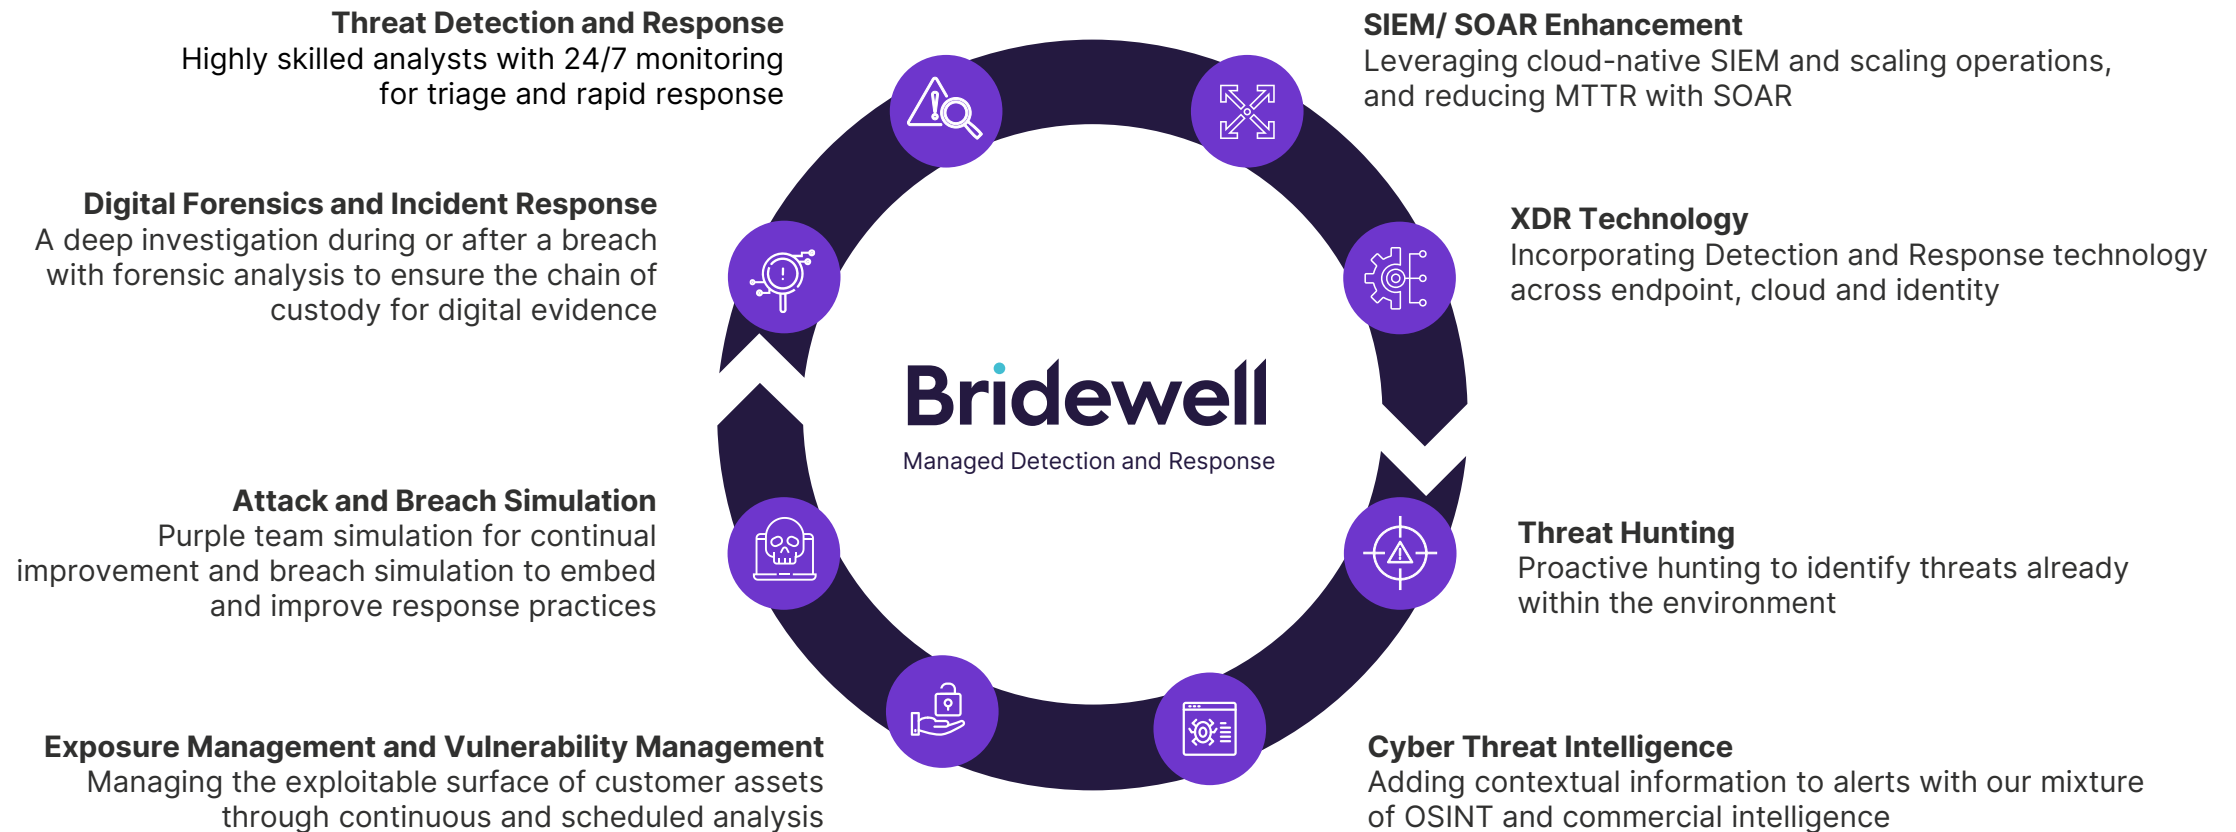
**Threat Detection and Response**
Highly skilled analysts with 24/7 monitoring for triage and rapid response

**SIEM/ SOAR Enhancement**
Leveraging cloud-native SIEM and scaling operations, and reducing MTTR with SOAR

**Digital Forensics and Incident Response**
A deep investigation during or after a breach with forensic analysis to ensure the chain of custody for digital evidence

**XDR Technology**
Incorporating Detection and Response technology across endpoint, cloud and identity

Bridewell
Managed Detection and Response

**Attack and Breach Simulation**
Purple team simulation for continual improvement and breach simulation to embed and improve response practices

**Threat Hunting**
Proactive hunting to identify threats already within the environment

**Exposure Management and Vulnerability Management**
Managing the exploitable surface of customer assets through continuous and scheduled analysis

**Cyber Threat Intelligence**
Adding contextual information to alerts with our mixture of OSINT and commercial intelligence